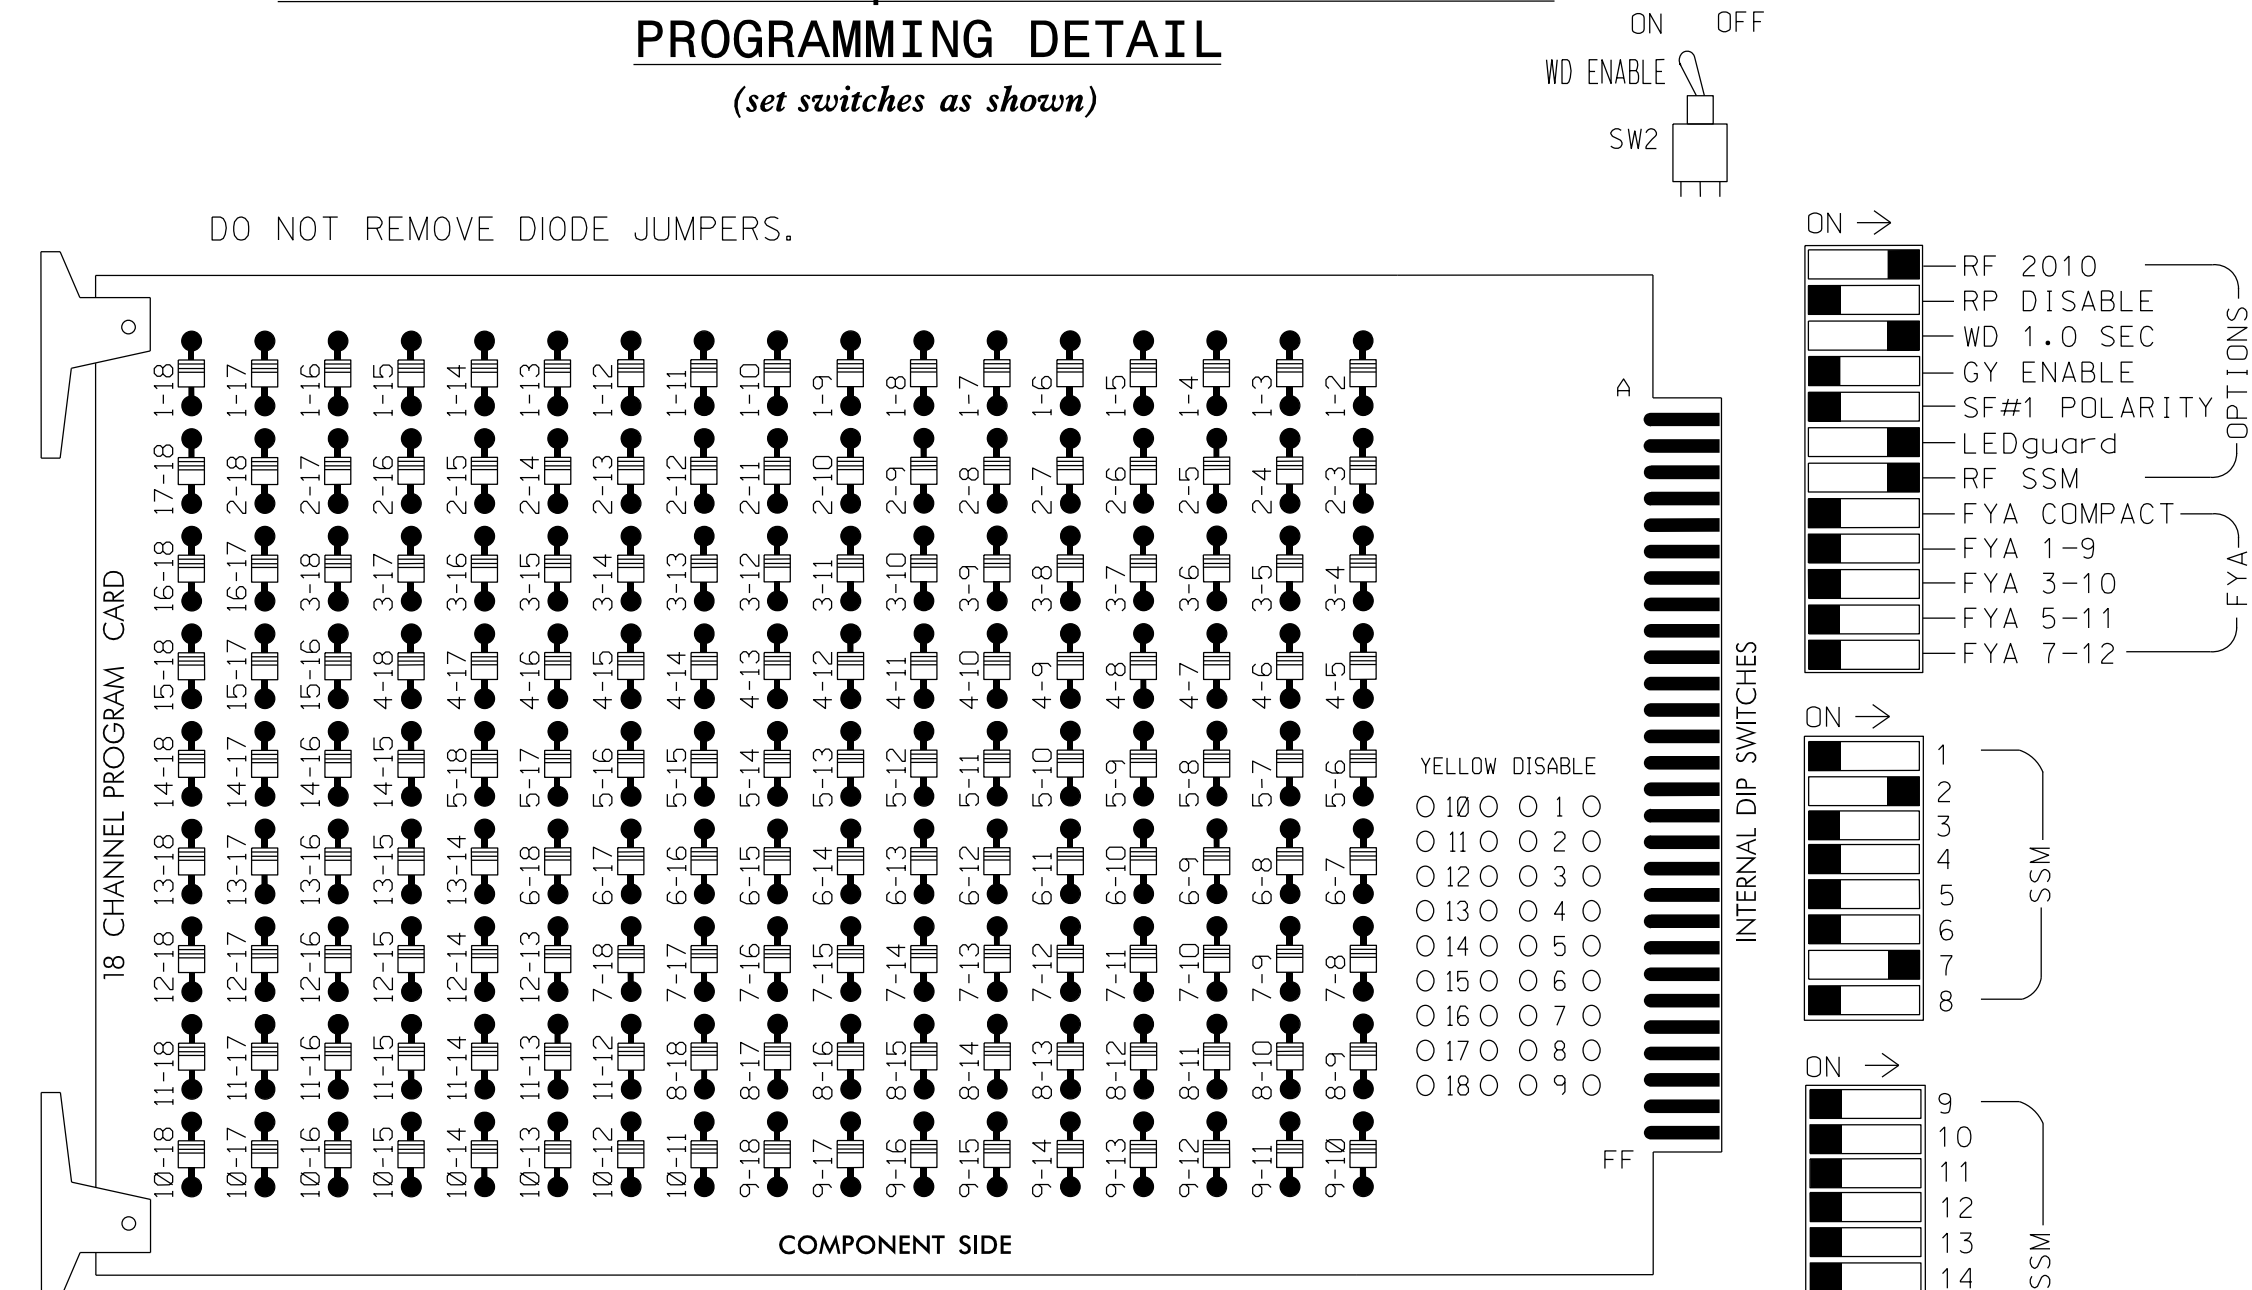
PROGRAMMING DETAIL

(set switches as shown)

ON OFF

WD ENABLE

SW2

DO NOT REMOVE DIODE JUMPERS.

18 CHANNEL PROGRAM CARD

1-18 1-17 1-16 1-15 1-14 1-13 1-12 1-11 1-10 1-9 1-8 1-7 1-6 1-5 1-4 1-3 1-2

17-18 2-18 2-17 2-16 2-15 2-14 2-13 2-12 2-11 2-10 2-9 2-8 2-7 2-6 2-5 2-4 2-3

16-18 16-17 3-18 3-17 3-16 3-15 3-14 3-13 3-12 3-11 3-10 3-9 3-8 3-7 3-6 3-5 3-4

15-18 15-17 15-16 4-18 4-17 4-16 4-15 4-14 4-13 4-12 4-11 4-10 4-9 4-8 4-7 4-6 4-5

14-18 14-17 14-16 14-15 5-18 5-17 5-16 5-15 5-14 5-13 5-12 5-11 5-10 5-9 5-8 5-7 5-6

13-18 13-17 13-16 13-15 13-14 6-18 6-17 6-16 6-15 6-14 6-13 6-12 6-11 6-10 6-9 6-8 6-7

12-18 12-17 12-16 12-15 12-14 12-13 7-18 7-17 7-16 7-15 7-14 7-13 7-12 7-11 7-10 7-9 7-8

11-18 11-17 11-16 11-15 11-14 11-13 11-12 8-18 8-17 8-16 8-15 8-14 8-13 8-12 8-11 8-10 8-9

10-18 10-17 10-16 10-15 10-14 10-13 10-12 10-11 9-18 9-17 9-16 9-15 9-14 9-13 9-12 9-11 9-10

COMPONENT SIDE

YELLOW DISABLE

10 1
11 2
12 3
13 4
14 5
15 6
16 7
17 8
18 9

A

FF

INTERNAL DIP SWITCHES

ON →

RF 2010
RP DISABLE
WD 1.0 SEC
GY ENABLE
SF#1 POLARITY
LEDguard
RF SSM
OPTIONS
FYA COMPACT
FYA 1-9
FYA 3-10
FYA 5-11
FYA 7-12
FYA

ON →

1
2
3
4
5
6
7
8
SSM

ON →

9
10
11
12
13
14
SSM